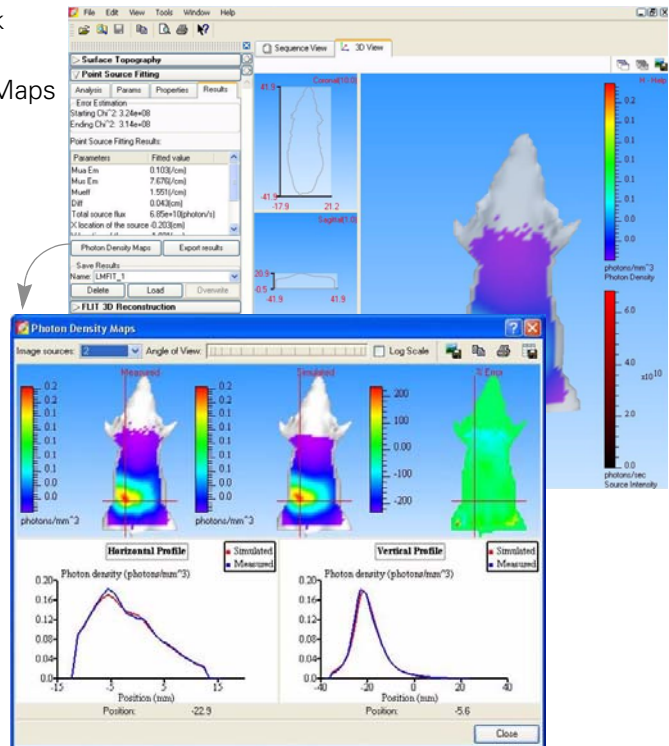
k

Maps

File Edit View Tools Window Help

Surface Topography
Point Source Fitting

Analysis Params Properties Results

Error Estimation
Starting Chi^2: 3.24e+08
Ending Chi^2: 3.14e+08

Point Source Fitting Results:

| Parameters | Fitted value |
|---|---|
| Mua Em | 0.103[/cm] |
| Mus Em | 7.676[/cm] |
| Mueff | 1.551[/cm] |
| Diff | 0.043[cm] |
| Total source flux | 6.85e+10[photon/s] |
| X location of the source | -0.203[cm] |

Photon Density Maps Export results

Save Results
Name: LMFIT_1
Delete Load Overwrite

FLIT 3D Reconstruction

Sequence View 3D View

Coronal[10.0]
41.9
-41.9
-17.9 21.2

Sagittal[1.0]
20.9
-0.5
-41.9 41.9

0.2 0.2 0.1 0.1 0.1 0.1 0.1 0.0 0.0
photons/mm^3
Photon Density

6.0
4.0 x10^10
2.0
0.0
photons/sec
Source Intensity

Photon Density Maps

Image sources: 2 Angle of View: Log Scale

Measured Simulated % Error

0.2 0.2 0.1 0.1 0.1 0.1 0.1 0.0 0.0
photons/mm^3

0.2 0.2 0.1 0.1 0.1 0.1 0.1 0.0 0.0
photons/mm^3

200 100 0.00 -100 -200

Horizontal Profile
Simulated
Measured
Photon density (photons/mm^3)
0.20 0.16 0.12 0.08 0.04 0.0
-15 -5 5 15
Position (mm)
Position: -22.9

Vertical Profile
Simulated
Measured
Photon density (photons/mm^3)
0.20 0.16 0.12 0.08 0.04 0.0
-40 -20 0 20 40
Position (mm)
Position: -5.6

Close